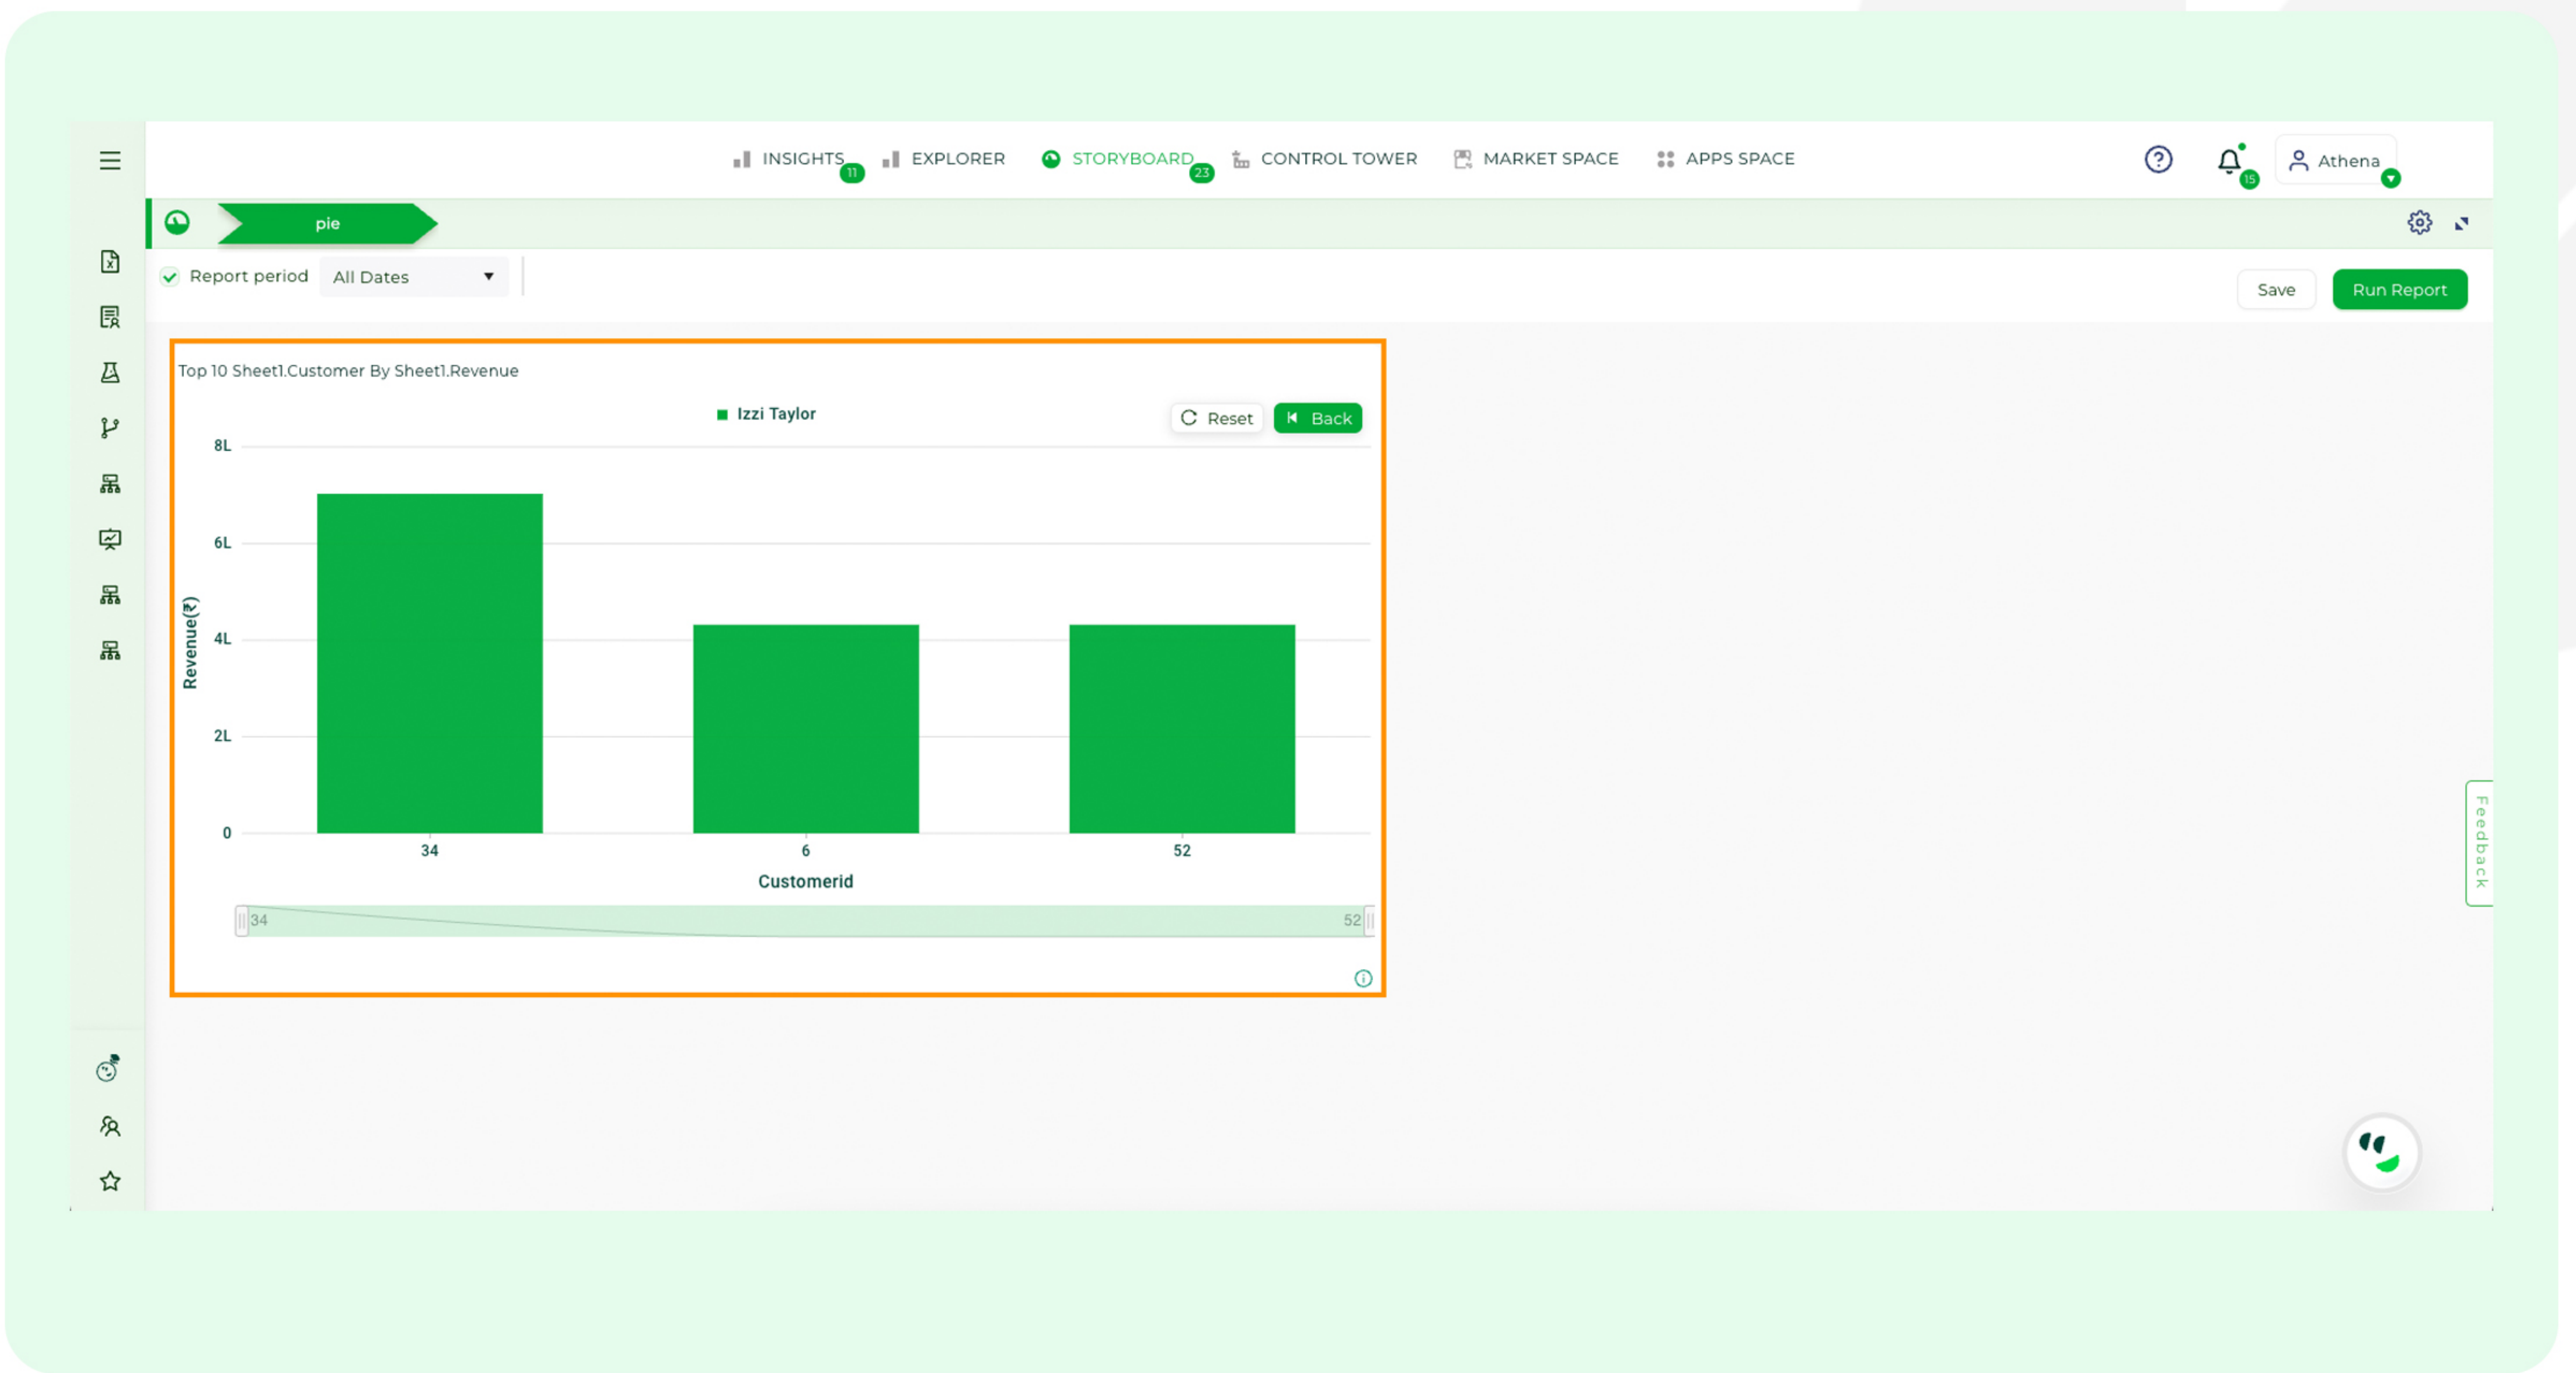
INSIGHTS 11 EXPLORER STORYBOARD 23 CONTROL TOWER MARKET SPACE APPS SPACE

15 Athena

pie

Report period All Dates

Save Run Report

Top 10 Sheet1.Customer By Sheet1.Revenue

Izzi Taylor

Reset Back

8L
6L
4L
2L
0

Revenue(₹)

34 6 52

Customerid

34 52

Feedback